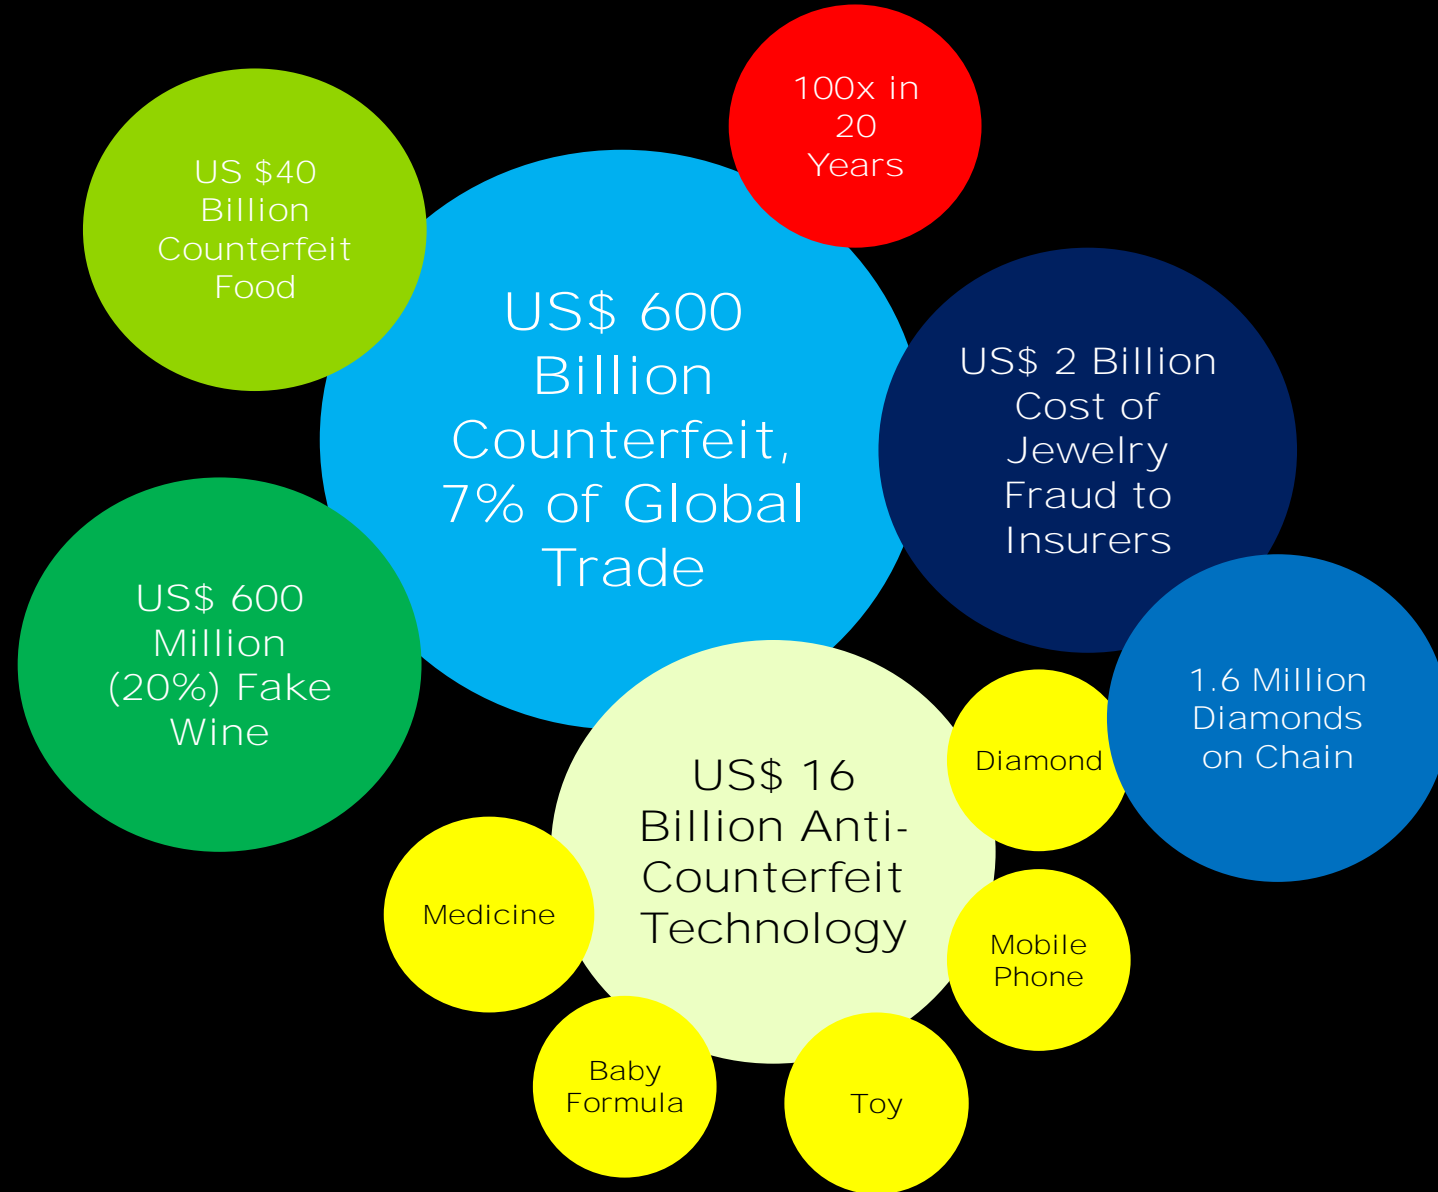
100x in 20 Years

US $40 Billion Counterfeit Food

US$ 600 Billion Counterfeit, 7% of Global Trade

US$ 2 Billion Cost of Jewelry Fraud to Insurers

US$ 600 Million (20%) Fake Wine

1.6 Million Diamonds on Chain

Diamond

US$ 16 Billion Anti-Counterfeit Technology

Medicine

Mobile Phone

Baby Formula

Toy